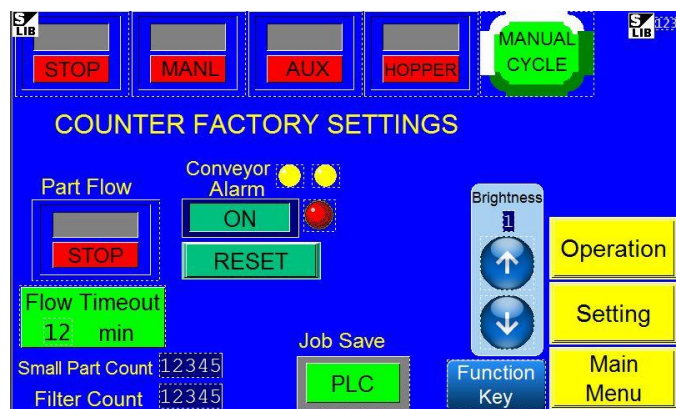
S LIB

STOP

MANL

AUX

HOPPER

MANUAL CYCLE

S LIB 123

COUNTER FACTORY SETTINGS

Part Flow

STOP

Conveyor Alarm

ON

RESET

Flow Timeout
12 min

Small Part Count 12345

Filter Count 12345

Job Save

PLC

Brightness
1

Function Key

Operation

Setting

Main Menu